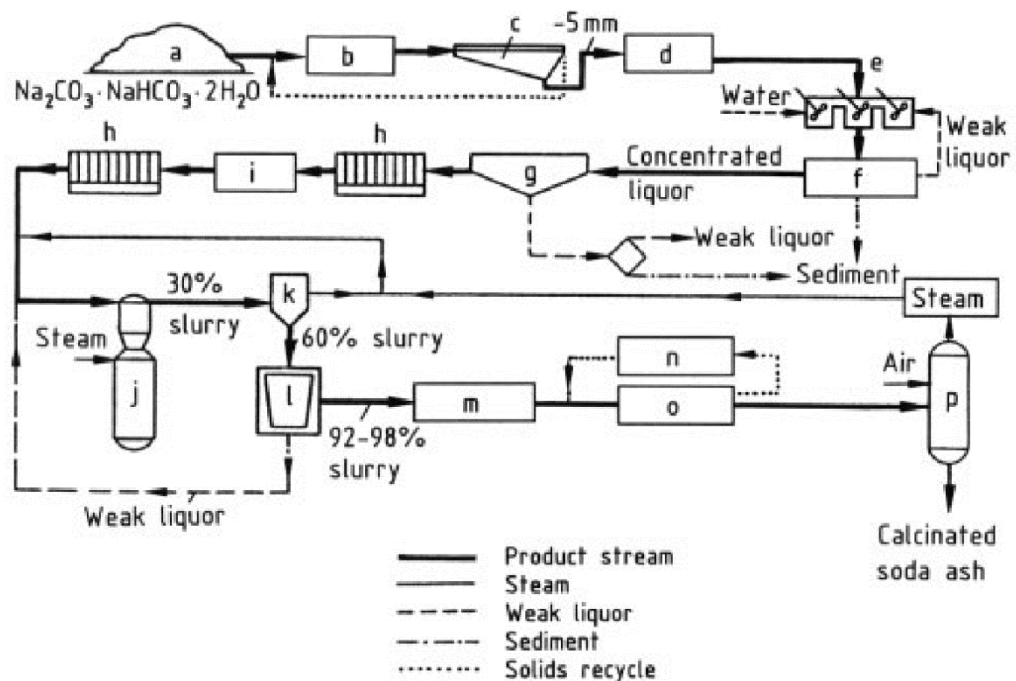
a
$Na_2CO_3 \cdot NaHCO_3 \cdot 2H_2O$
b
c
-5 mm
d
e
Water
Weak liquor
h
i
h
g
Concentrated liquor
f
Weak liquor
Sediment
30% slurry
k
Steam
Steam
60% slurry
j
l
92-98% slurry
m
n
o
Air
p
Weak liquor
Calcinated soda ash

Product stream
Steam
Weak liquor
Sediment
Solids recycle